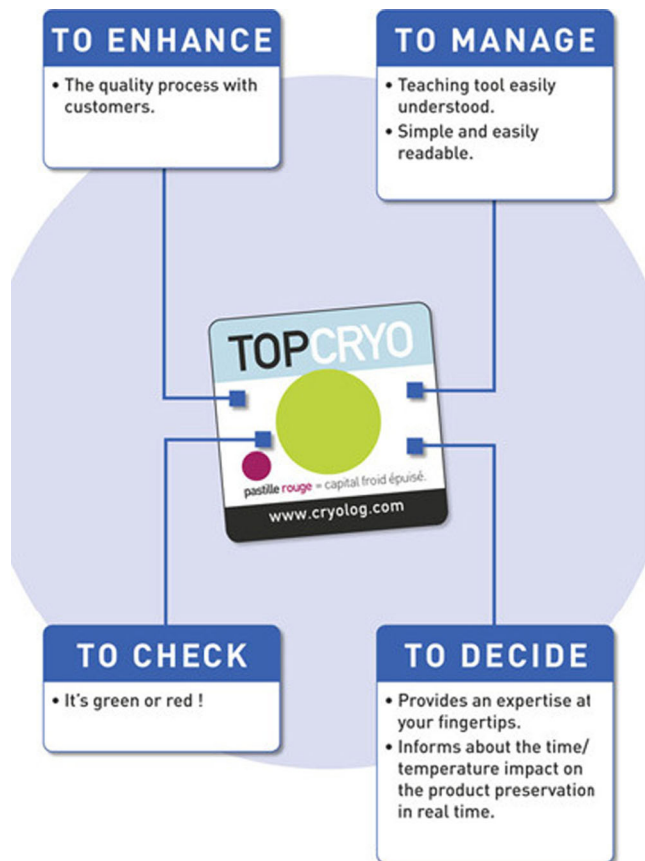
TO ENHANCE

• The quality process with customers.

TO MANAGE

• Teaching tool easily understood.
• Simple and easily readable.

TOPCRYO

pastille rouge = capital froid épuisé.

www.cryolog.com

TO CHECK

• It's green or red !

TO DECIDE

• Provides an expertise at your fingertips.
• Informs about the time/ temperature impact on the product preservation in real time.